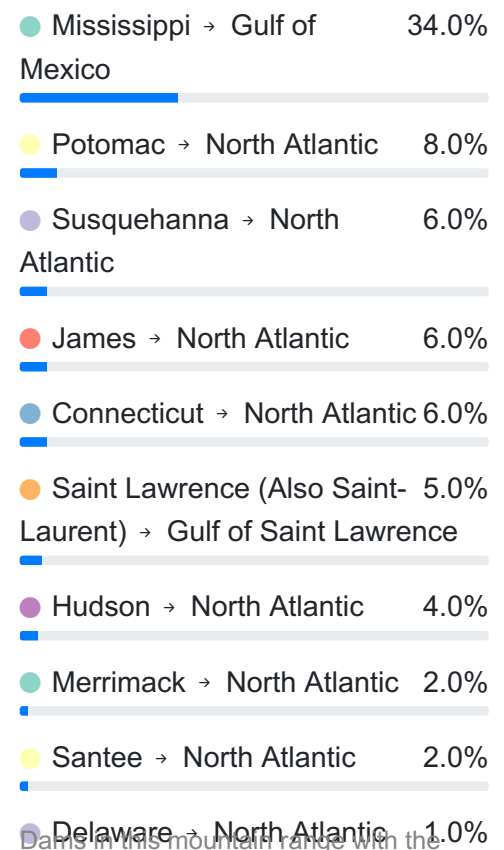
Mississippi → Gulf of Mexico 34.0%

Potomac → North Atlantic 8.0%

Susquehanna → North Atlantic 6.0%

James → North Atlantic 6.0%

Connecticut → North Atlantic 6.0%

Saint Lawrence (Also Saint-Laurent) → Gulf of Saint Lawrence 5.0%

Hudson → North Atlantic 4.0%

Merrimack → North Atlantic 2.0%

Santee → North Atlantic 2.0%

Delaware → North Atlantic 1.0%

Dams in this mountain range with the